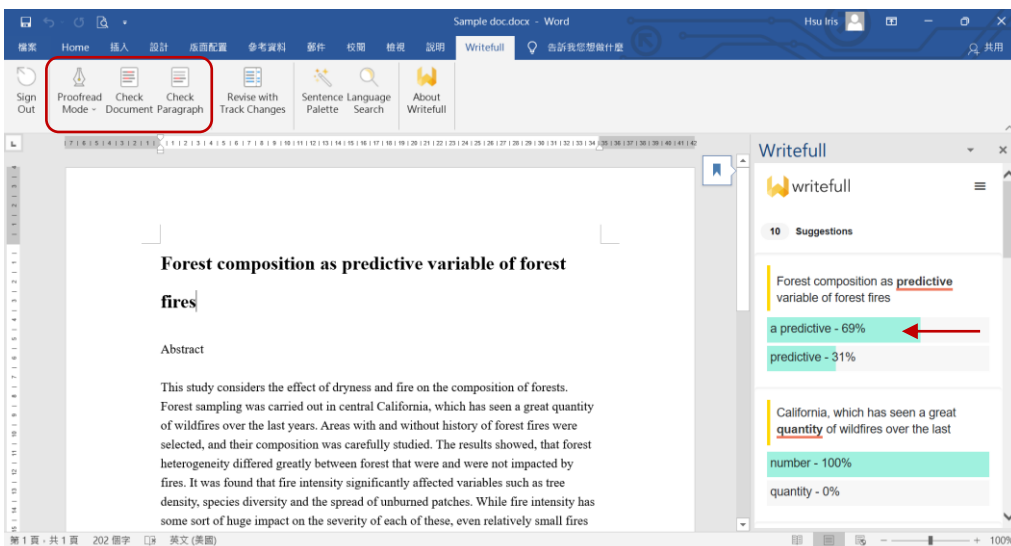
Sample doc.docx - Word

Hsu Iris

檔案 Home 插入 設計 版面配置 參考資料 郵件 校閱 檢視 說明 Writefull 告訴我您想做什麼 共用

Sign Out

Proofread Mode

Check Document

Check Paragraph

Revise with Track Changes

Sentence Palette

Language Search

About Writefull

Forest composition as predictive variable of forest fires

Abstract

This study considers the effect of dryness and fire on the composition of forests. Forest sampling was carried out in central California, which has seen a great quantity of wildfires over the last years. Areas with and without history of forest fires were selected, and their composition was carefully studied. The results showed, that forest heterogeneity differed greatly between forest that were and were not impacted by fires. It was found that fire intensity significantly affected variables such as tree density, species diversity and the spread of unburned patches. While fire intensity has some sort of huge impact on the severity of each of these, even relatively small fires

Writefull

writefull

10 Suggestions

Forest composition as predictive variable of forest fires

a predictive - 69%

predictive - 31%

California, which has seen a great quantity of wildfires over the last

number - 100%

quantity - 0%

第 1 頁，共 1 頁 202 個字 英文 (美國) 100%